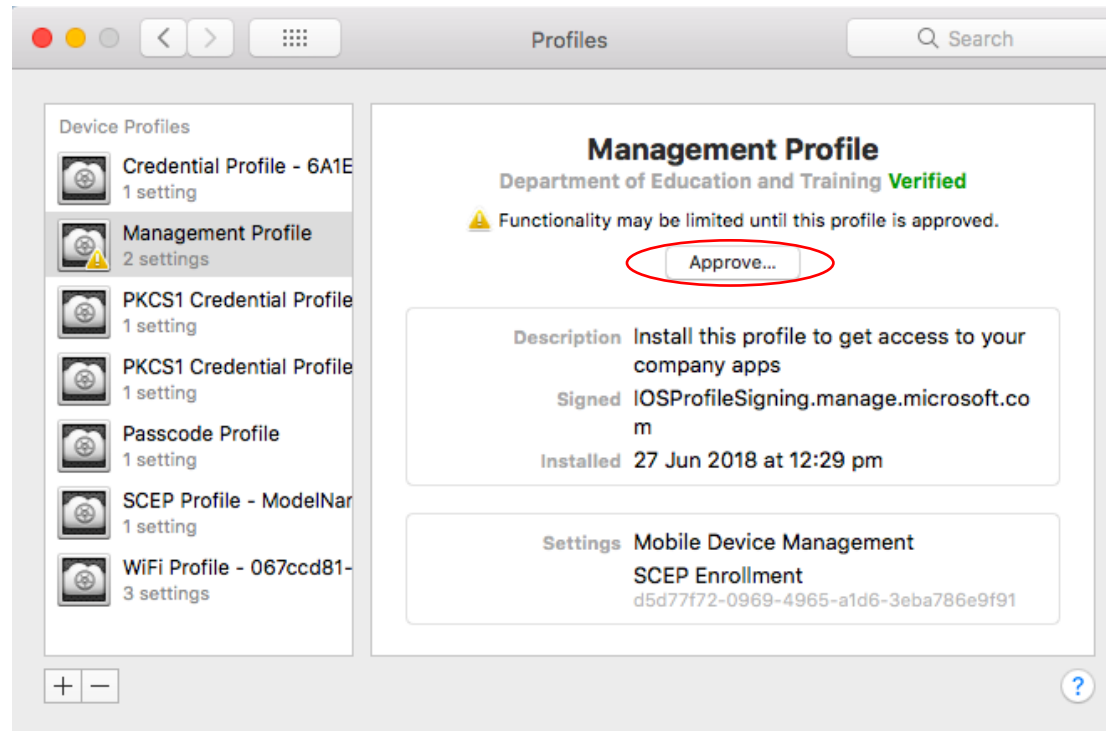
Profiles

Search

Device Profiles

Credential Profile - 6A1E
1 setting

Management Profile
2 settings

PKCS1 Credential Profile
1 setting

PKCS1 Credential Profile
1 setting

Passcode Profile
1 setting

SCEP Profile - ModelNar
1 setting

WiFi Profile - 067ccd81-
3 settings

+ −

Management Profile

Department of Education and Training Verified

Functionality may be limited until this profile is approved.

Approve...

| | |
|---|---|
| Description | Install this profile to get access to your company apps |
| Signed | IOSProfileSigning.manage.microsoft.com |
| Installed | 27 Jun 2018 at 12:29 pm |

| | |
|---|---|
| Settings | Mobile Device Management |
| | SCEP Enrollment |
| | d5d77f72-0969-4965-a1d6-3eba786e9f91 |

?